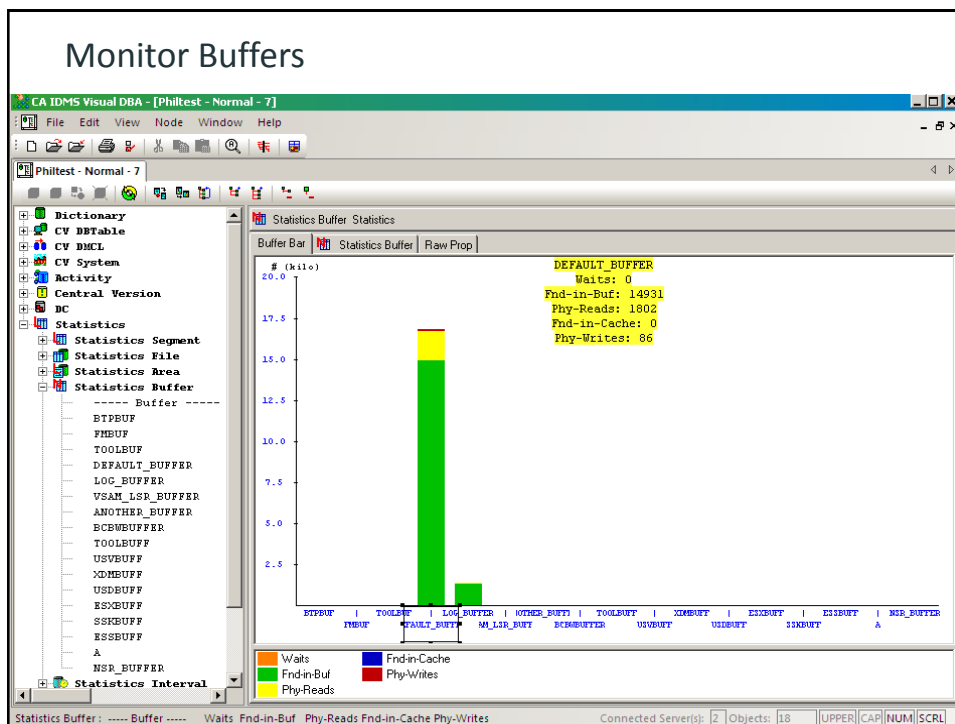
Monitor Buffers

CA IDMS Visual DBA - [Philtest - Normal - 7]

File Edit View Node Window Help

Philtest - Normal - 7

Dictionary
CV DBTable
CV DMCL
CV System
Activity
Central Version
DC
Statistics
Statistics Segment
Statistics File
Statistics Area
Statistics Buffer
----- Buffer -----
BTPBUF
FMBUF
TOOLBUF
DEFAULT_BUFFER
LOG_BUFFER
VSAM_LSR_BUFFER
ANOTHER_BUFFER
BCBWBUFFER
TOOLBUFF
USVBUFF
XDMBUFF
USDBUFF
ESXBUFF
SSKBUFF
ESSBUFF
A
NSR_BUFFER
Statistics Interval

Statistics Buffer Statistics

Buffer Bar | Statistics Buffer | Raw Prop

# (kilo)

DEFAULT_BUFFER
Waits: 0
Fnd-in-Buf: 14931
Phy-Reads: 1802
Fnd-in-Cache: 0
Phy-Writes: 86

20.0
17.5
15.0
12.5
10.0
7.5
5.0
2.5

BTPBUF | TOOLBUF | LOG_BUFFER | NOTHER_BUFF | TOOLBUFF | XDMBUFF | ESXBUFF | ESSBUFF | NSR_BUFFER
FMBUF | FAULT_BUFF | AM_LSR_BUFF | BCBWBUFFER | USVBUFF | USDBUFF | SSKBUFF | A

Waits
Fnd-in-Buf
Phy-Reads
Fnd-in-Cache
Phy-Writes

Statistics Buffer : ----- Buffer ----- Waits Fnd-in-Buf Phy-Reads Fnd-in-Cache Phy-Writes
Connected Server(s): 2 Objects: 18 UPPER CAP NUM SCRL